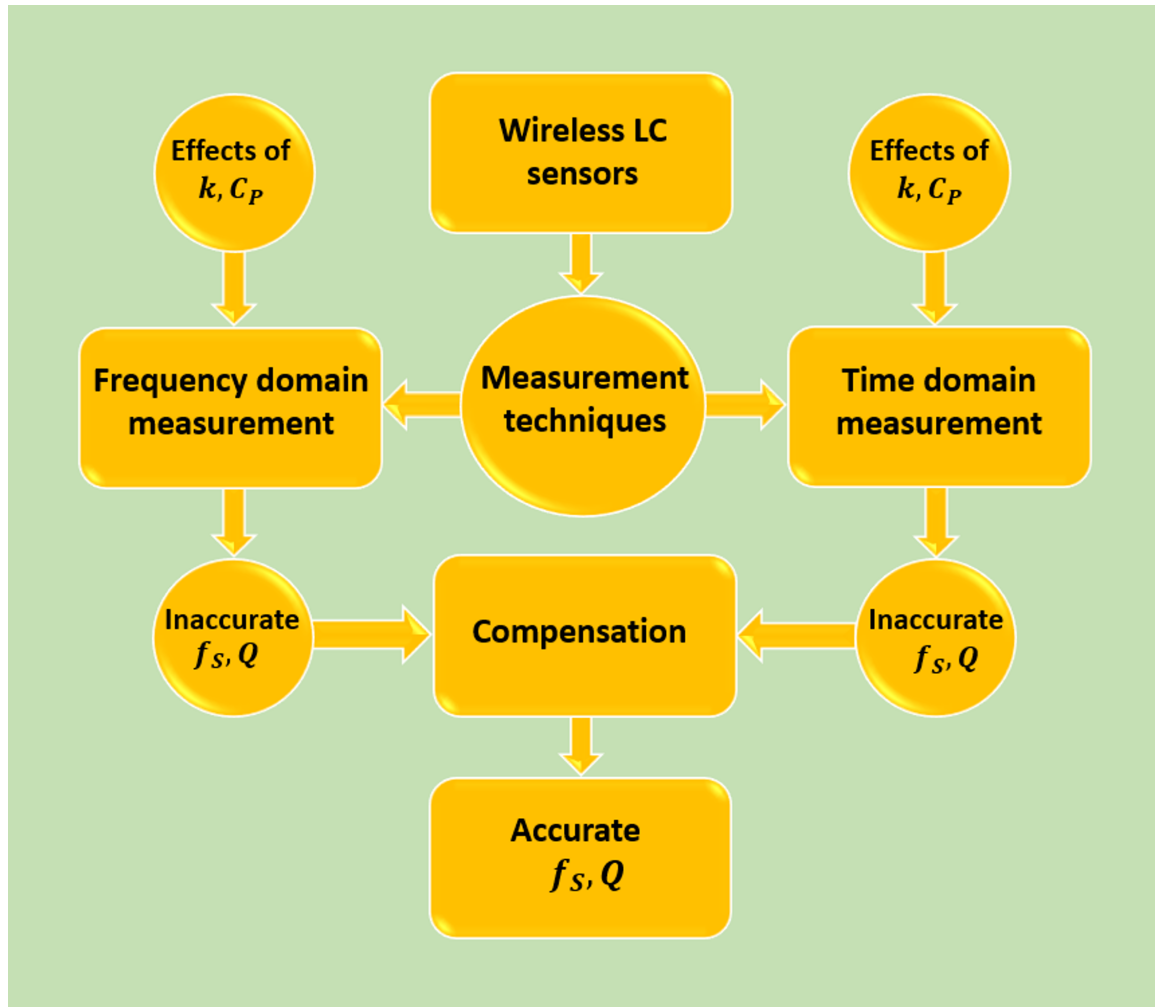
Wireless LC sensors

Effects of $k, C_P$

Effects of $k, C_P$

Frequency domain measurement

Measurement techniques

Time domain measurement

Inaccurate $f_S, Q$

Compensation

Inaccurate $f_S, Q$

Accurate $f_S, Q$